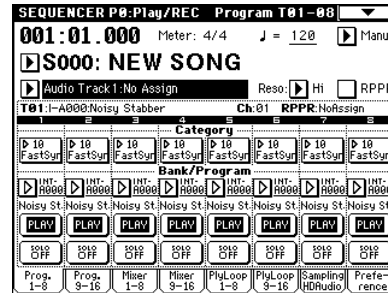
SEQUENCER P0:Play/REC Program T01–08

001:01.000 Meter: 4/4 ♩ = 120 Manu

S000: NEW SONG

Audio Track1:No Assign Reso: Hi RPPI

T01:I-A000:Noisy Stabber Ch:01 RPPR:NoAssign

1 2 3 4 5 6 7 8

Category

10 FastSyn | 10 FastSyn | 10 FastSyn | 10 FastSyn | 10 FastSyn | 10 FastSyn | 10 FastSyn | 10 FastSyn

Bank/Program

INT-A000 | INT-A000 | INT-A000 | INT-A000 | INT-A000 | INT-A000 | INT-A000 | INT-A000

Noisy St | Noisy St | Noisy St | Noisy St | Noisy St | Noisy St | Noisy St | Noisy St

PLAY | PLAY | PLAY | PLAY | PLAY | PLAY | PLAY | PLAY

SOLO OFF | SOLO OFF | SOLO OFF | SOLO OFF | SOLO OFF | SOLO OFF | SOLO OFF | SOLO OFF

Prog. 1–8 | Prog. 9–16 | Mixer 1–8 | Mixer 9–16 | PlyLoop 1–8 | PlyLoop 9–16 | Sampling HDAudio | Preference